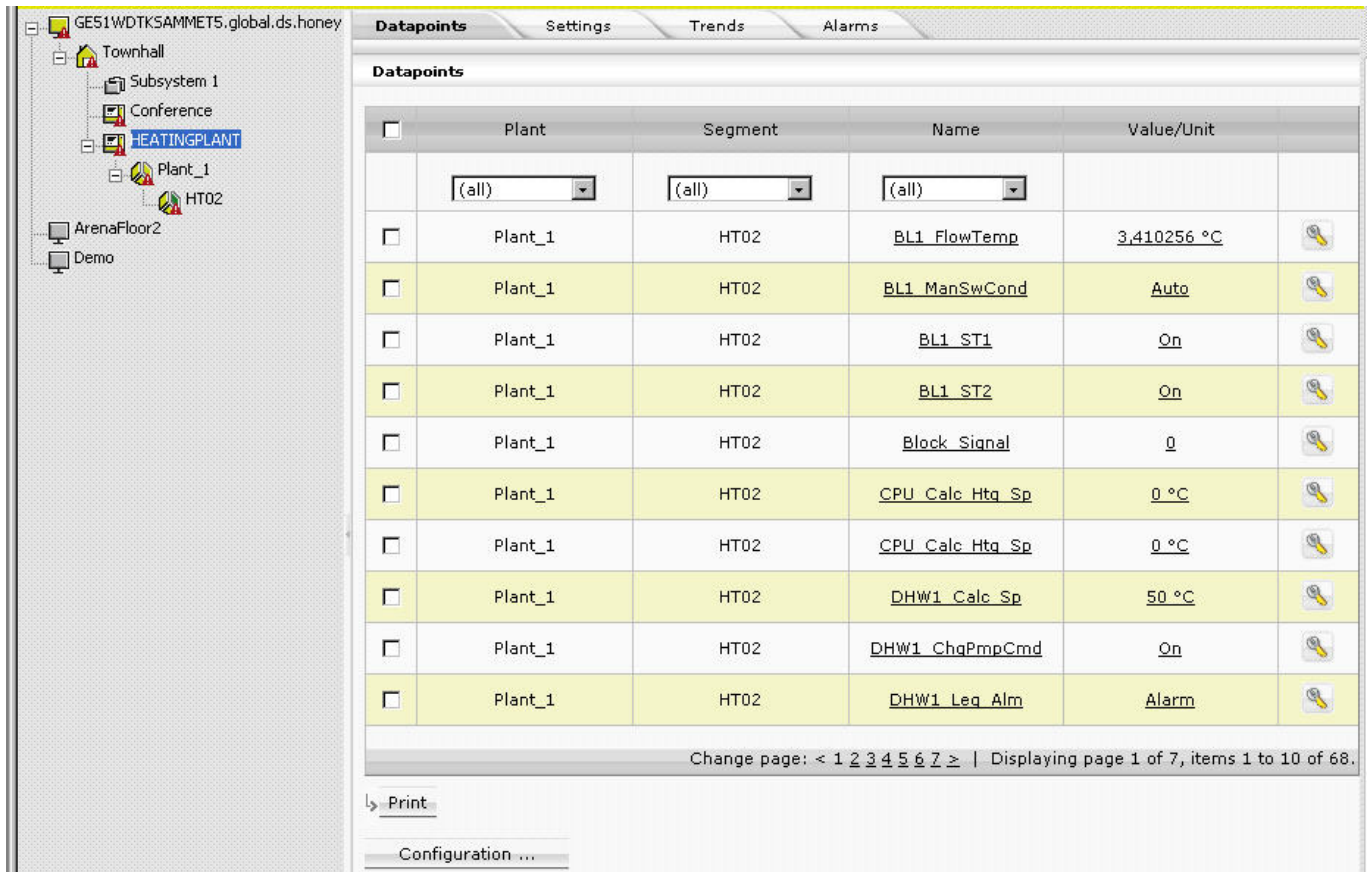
GE51WDTKSAMMET5.global.ds.honey
Townhall
Subsystem 1
Conference
HEATINGPLANT
Plant_1
HT02
ArenaFloor2
Demo

Datapoints | Settings | Trends | Alarms

Datapoints

| | Plant | Segment | Name | Value/Unit | |
|---|---|---|---|---|---|
| | (all) | (all) | (all) | | |
| | Plant_1 | HT02 | BL1_FlowTemp | 3,410256 °C | |
| | Plant_1 | HT02 | BL1_ManSwCond | Auto | |
| | Plant_1 | HT02 | BL1_ST1 | On | |
| | Plant_1 | HT02 | BL1_ST2 | On | |
| | Plant_1 | HT02 | Block_Signal | 0 | |
| | Plant_1 | HT02 | CPU_Calc_Htg_Sp | 0 °C | |
| | Plant_1 | HT02 | CPU_Calc_Htg_Sp | 0 °C | |
| | Plant_1 | HT02 | DHW1_Calc_Sp | 50 °C | |
| | Plant_1 | HT02 | DHW1_ChgPmpCmd | On | |
| | Plant_1 | HT02 | DHW1_Leg_Alm | Alarm | |

Change page: < 1 2 3 4 5 6 7 > | Displaying page 1 of 7, items 1 to 10 of 68.

Print

Configuration ...